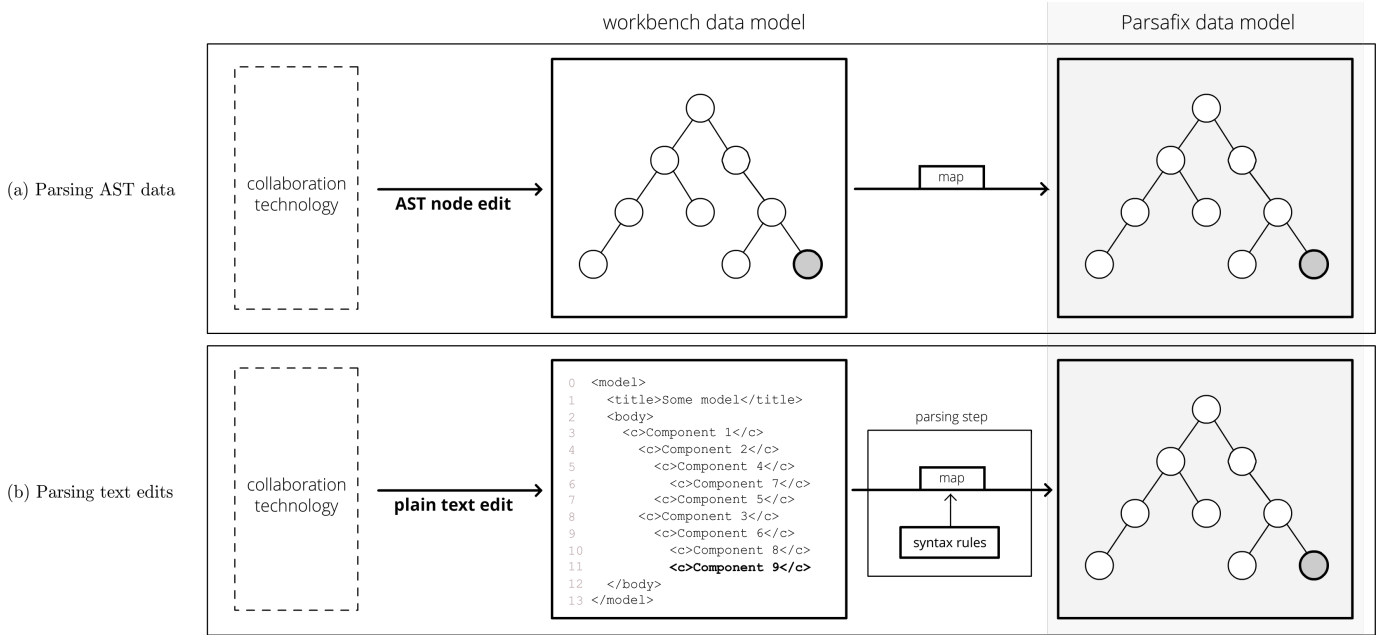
workbench data model

Parsafix data model

(a) Parsing AST data

collaboration technology

AST node edit

map

(b) Parsing text edits

collaboration technology

plain text edit

0 <model>
1 <title>Some model</title>
2 <body>
3 <c>Component 1</c>
4 <c>Component 2</c>
5 <c>Component 4</c>
6 <c>Component 7</c>
7 <c>Component 5</c>
8 <c>Component 3</c>
9 <c>Component 6</c>
10 <c>Component 8</c>
11 **<c>Component 9</c>**
12 </body>
13 </model>

parsing step

map

syntax rules